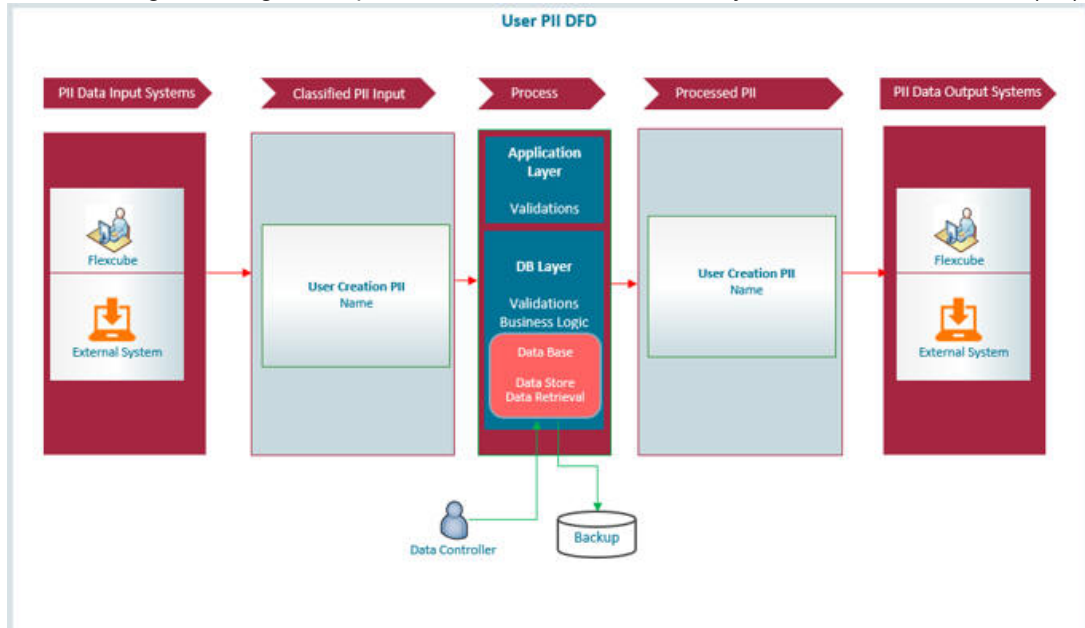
User PII DFD

PII Data Input Systems

Classified PII Input

Process

Processed PII

PII Data Output Systems

Flexcube

External System

User Creation PII
Name

Application Layer

Validations

DB Layer

Validations
Business Logic

Data Base

Data Store
Data Retrieval

User Creation PII
Name

Flexcube

External System

Data Controller

Backup